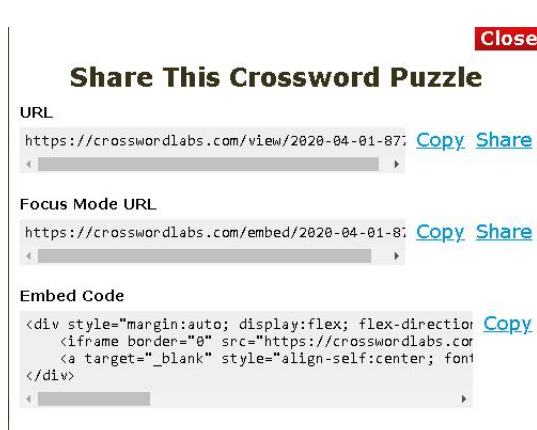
Close

Share This Crossword Puzzle

URL

https://crosswordlabs.com/view/2020-04-01-87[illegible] Copy Share

Focus Mode URL

https://crosswordlabs.com/embed/2020-04-01-8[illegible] Copy Share

Embed Code

<div style="margin:auto; display:flex; flex-directio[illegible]
<iframe border="0" src="https://crosswordlabs.co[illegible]
<a target="_blank" style="align-self:center; fon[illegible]
</div>

Copy